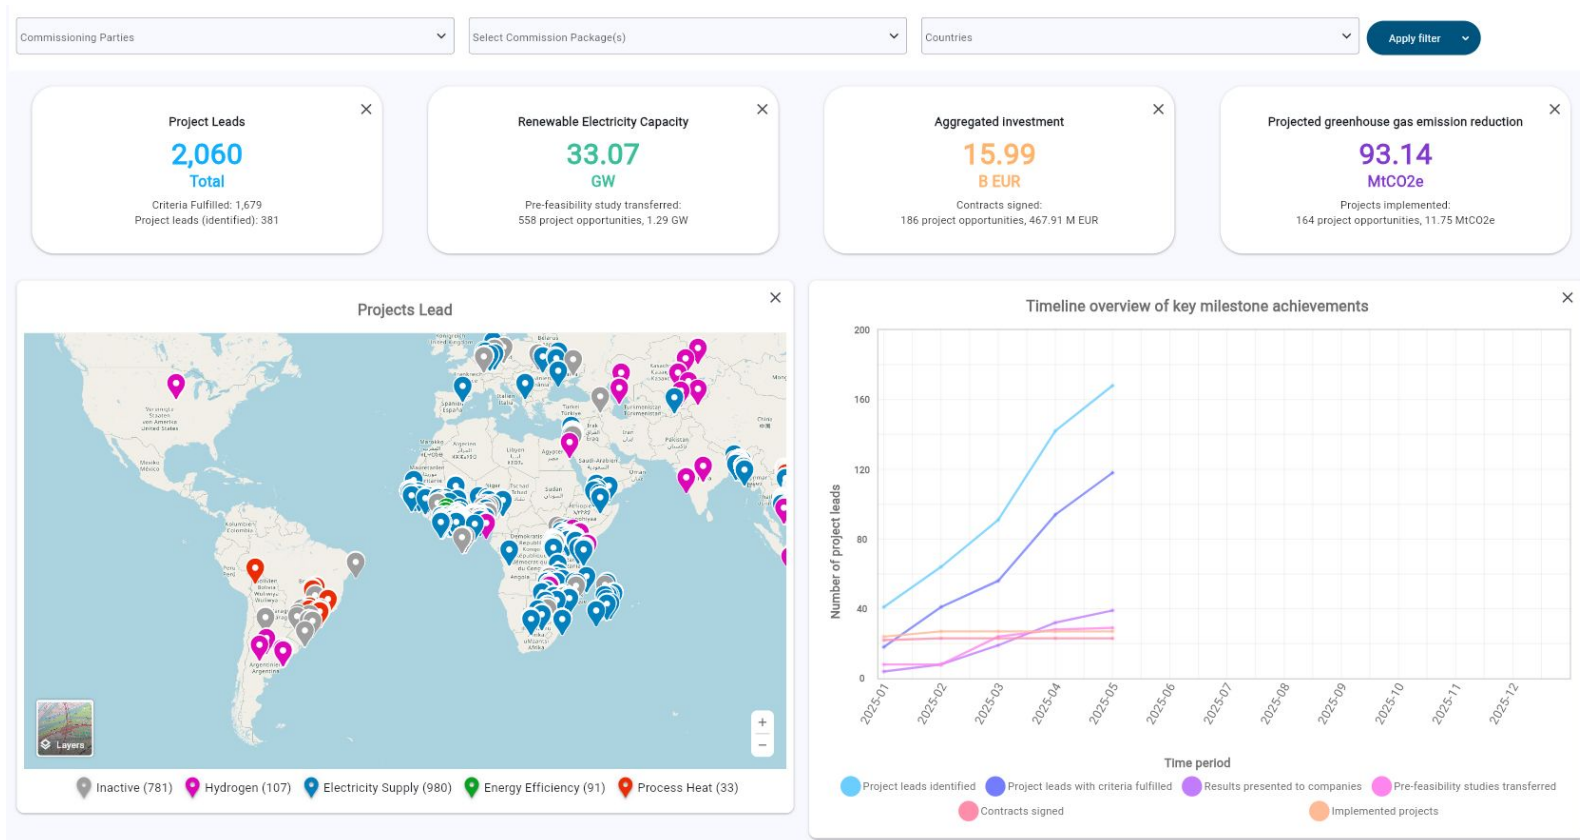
Commissioning Parties

Select Commission Package(s)

Countries

Apply filter

Project Leads
2,060
Total
Criteria Fulfilled: 1,679
Project leads (identified): 381

Renewable Electricity Capacity
33.07
GW
Pre-feasibility study transferred:
558 project opportunities, 1.29 GW

Aggregated investment
15.99
B EUR
Contracts signed:
186 project opportunities, 467.91 M EUR

Projected greenhouse gas emission reduction
93.14
MtCO2e
Projects implemented:
164 project opportunities, 11.75 MtCO2e

Projects Lead

Layers

+
−

Inactive (781) Hydrogen (107) Electricity Supply (980) Energy Efficiency (91) Process Heat (33)

Timeline overview of key milestone achievements

200
160
120
80
40
0

Number of project leads

2025-01 2025-02 2025-03 2025-04 2025-05 2025-06 2025-07 2025-08 2025-09 2025-10 2025-11 2025-12

Time period

Project leads identified Project leads with criteria fulfilled Results presented to companies Pre-feasibility studies transferred
Contracts signed Implemented projects